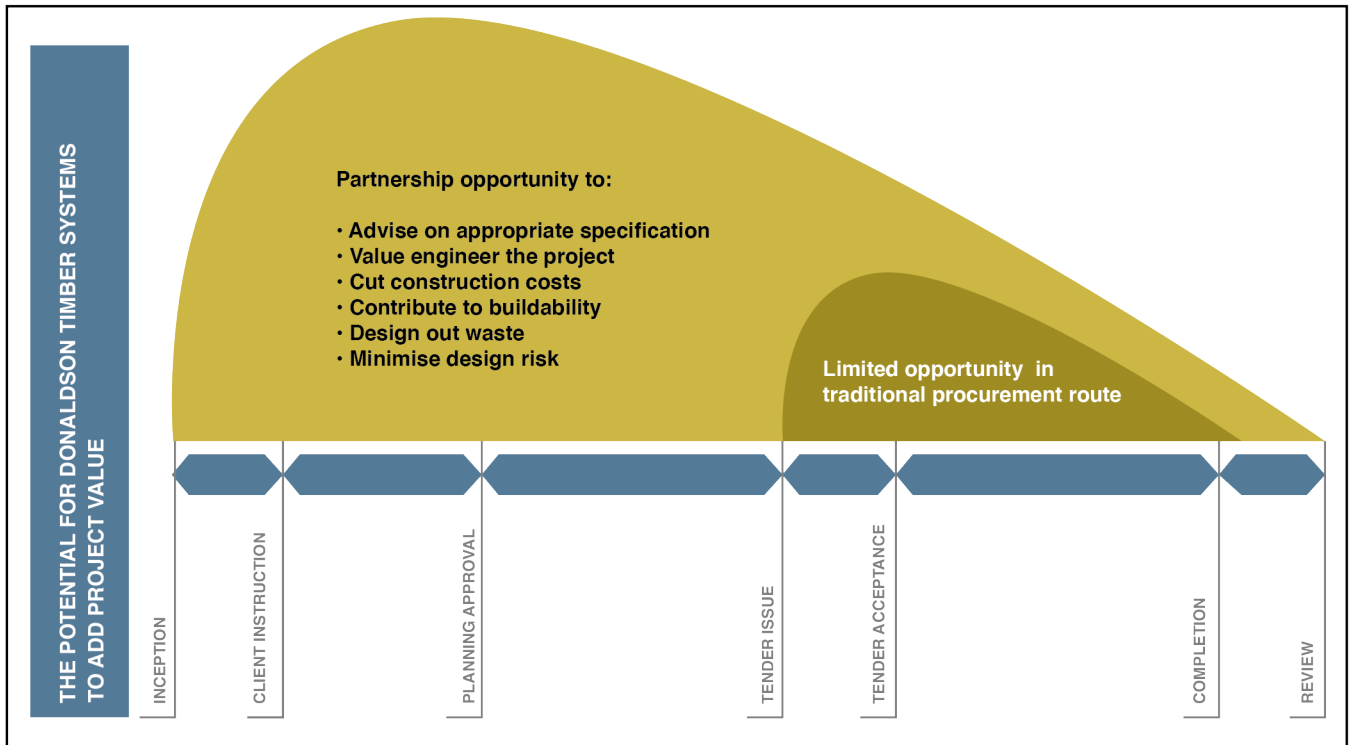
THE POTENTIAL FOR DONALDSON TIMBER SYSTEMS TO ADD PROJECT VALUE

Partnership opportunity to:

• Advise on appropriate specification
• Value engineer the project
• Cut construction costs
• Contribute to buildability
• Design out waste
• Minimise design risk

Limited opportunity in traditional procurement route

INCEPTION
CLIENT INSTRUCTION
PLANNING APPROVAL
TENDER ISSUE
TENDER ACCEPTANCE
COMPLETION
REVIEW